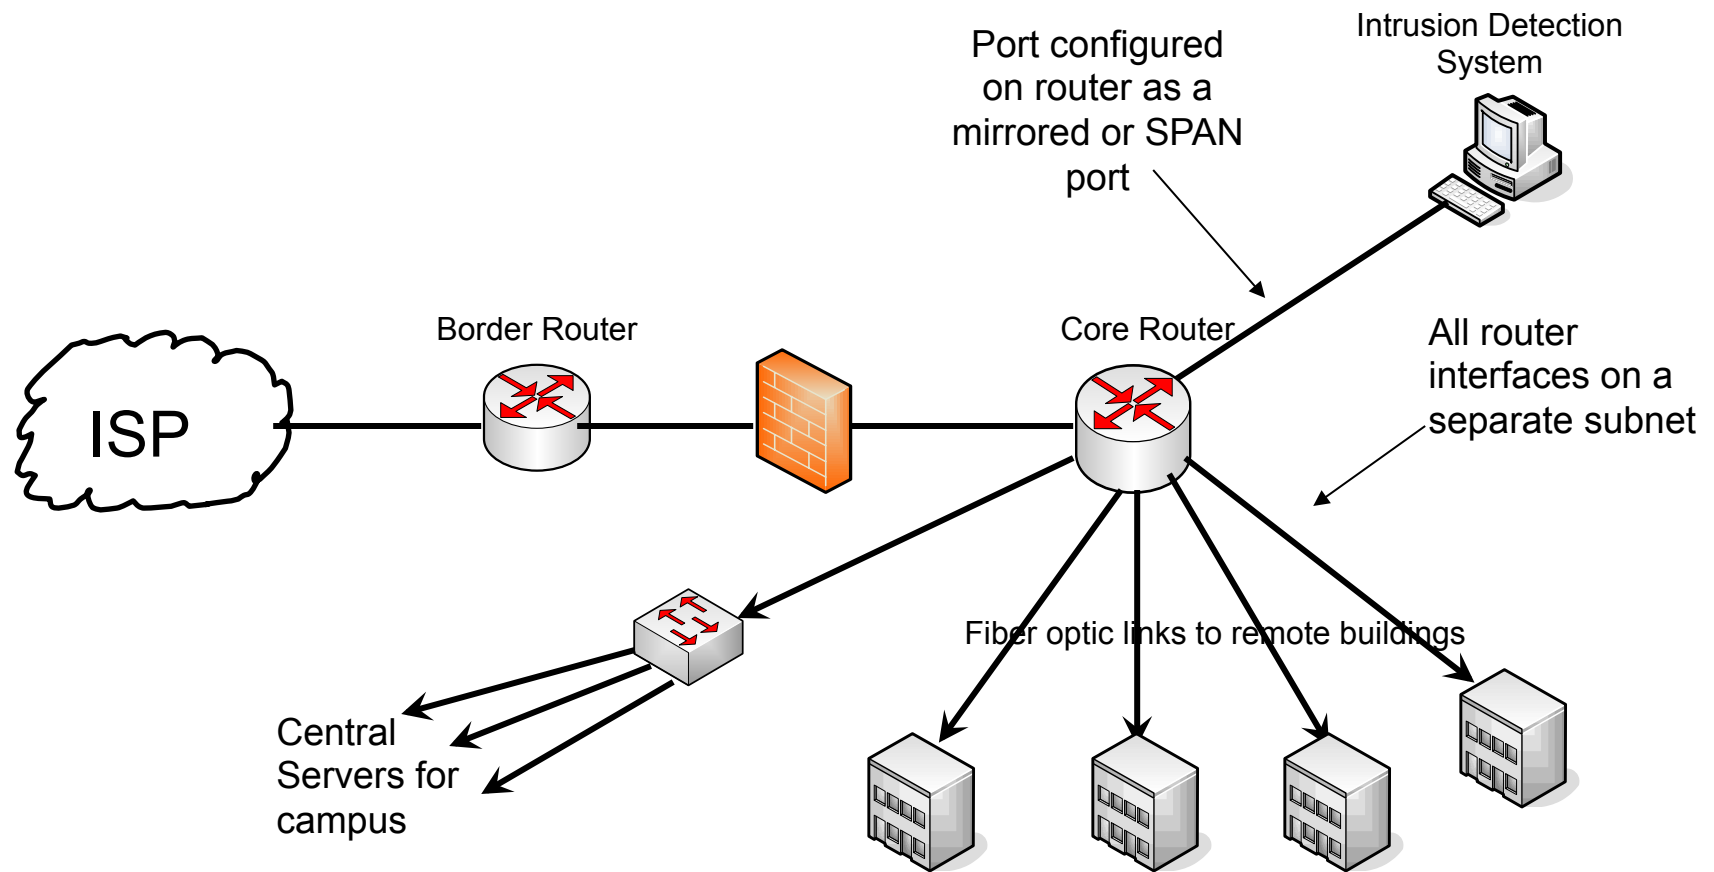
Port configured on router as a mirrored or SPAN port

Intrusion Detection System

Border Router

Core Router

All router interfaces on a separate subnet

ISP

Fiber optic links to remote buildings

Central Servers for campus